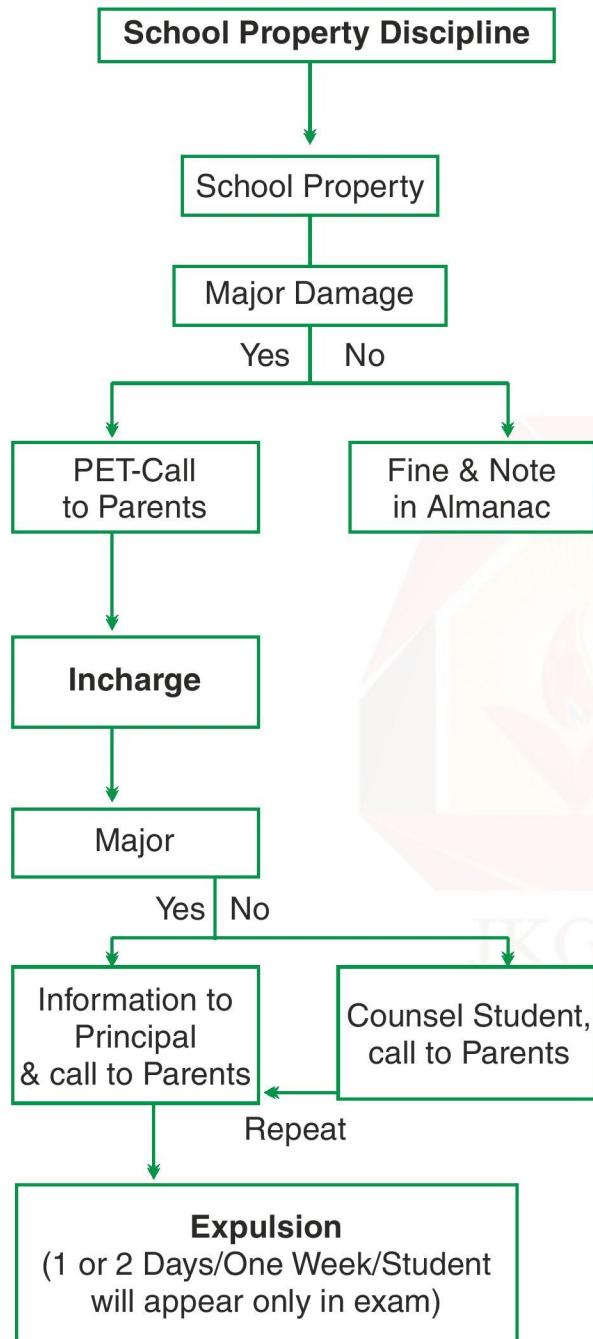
School Property Discipline

School Property

Major Damage

Yes No

PET-Call to Parents

Fine & Note in Almanac

Incharge

Major

Yes No

Information to Principal & call to Parents

Counsel Student, call to Parents

Repeat

Expulsion
(1 or 2 Days/One Week/Student will appear only in exam)

JKG